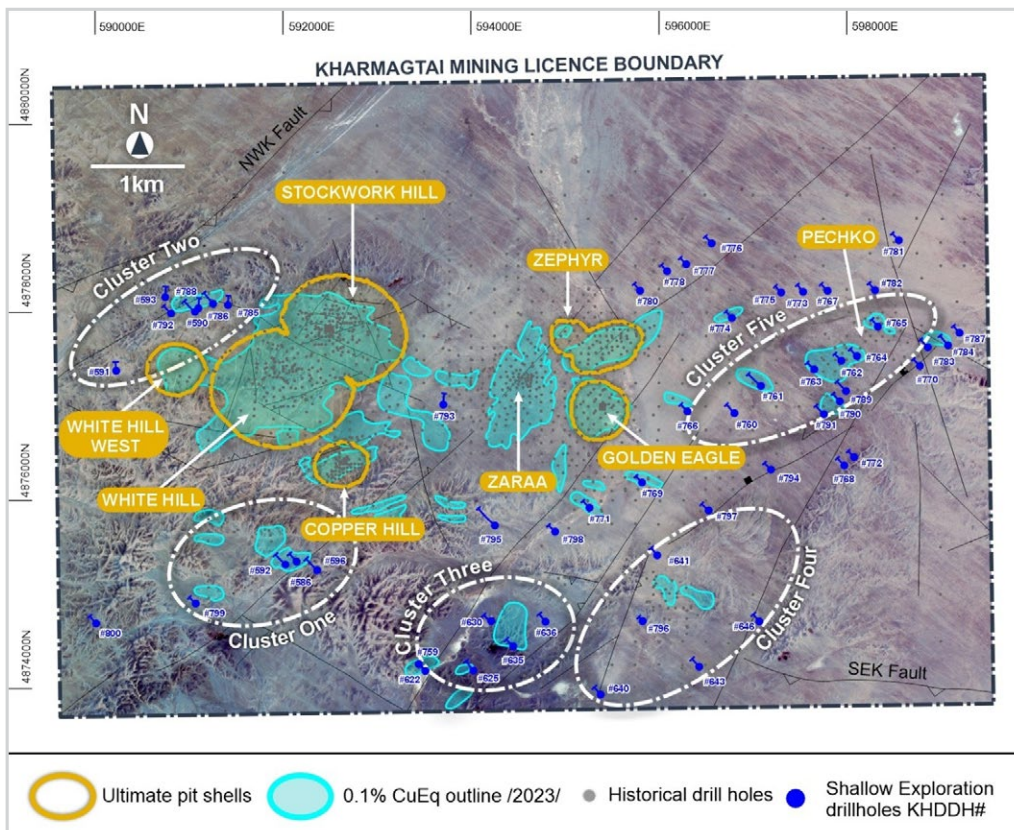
590000E 592000E 594000E 596000E 598000E

KHARMAGTAI MINING LICENCE BOUNDARY

4880000N
4878000N
4876000N
4874000N

N
1km

NWK Fault

STOCKWORK HILL

Cluster Two

#593 #788 #792 #590 #786 #785 #591

ZEPHYR

PECHKO

#776 #781 #778 #777 #780 #775 #773 #767 #782 #774 #765 #787 #784 #783 #770 #764 #762 #763 #761 #789 #790 #791 #760 #766 #793

Cluster Five

WHITE HILL WEST

WHITE HILL

ZARAA

GOLDEN EAGLE

#794 #772 #768 #769 #797 #771 #795 #798

COPPER HILL

#592 #596 #586 #799 #800

Cluster One

Cluster Three

#641 #630 #636 #796 #646 #759 #635 #622 #625 #640 #643

Cluster Four

SEK Fault

Ultimate pit shells
0.1% CuEq outline /2023/
Historical drill holes
Shallow Exploration drillholes KHDDH#